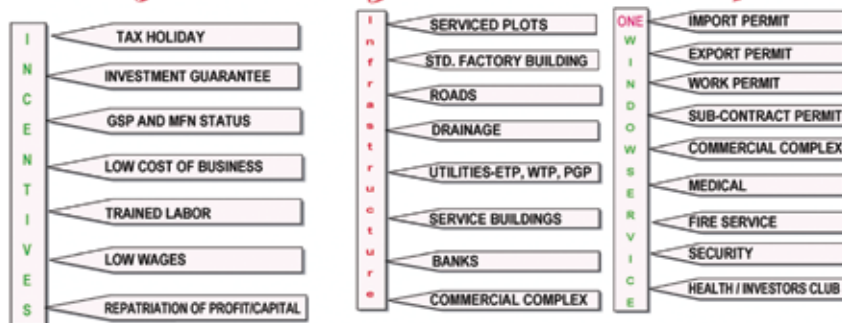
INCENTIVES

TAX HOLIDAY
INVESTMENT GUARANTEE
GSP AND MFN STATUS
LOW COST OF BUSINESS
TRAINED LABOR
LOW WAGES
REPATRIATION OF PROFIT/CAPITAL

Infrastructure

SERVICED PLOTS
STD. FACTORY BUILDING
ROADS
DRAINAGE
UTILITIES-ETP, WTP, PGP
SERVICE BUILDINGS
BANKS
COMMERCIAL COMPLEX

ONE WINDOW SERVICE

IMPORT PERMIT
EXPORT PERMIT
WORK PERMIT
SUB-CONTRACT PERMIT
COMMERCIAL COMPLEX
MEDICAL
FIRE SERVICE
SECURITY
HEALTH / INVESTORS CLUB